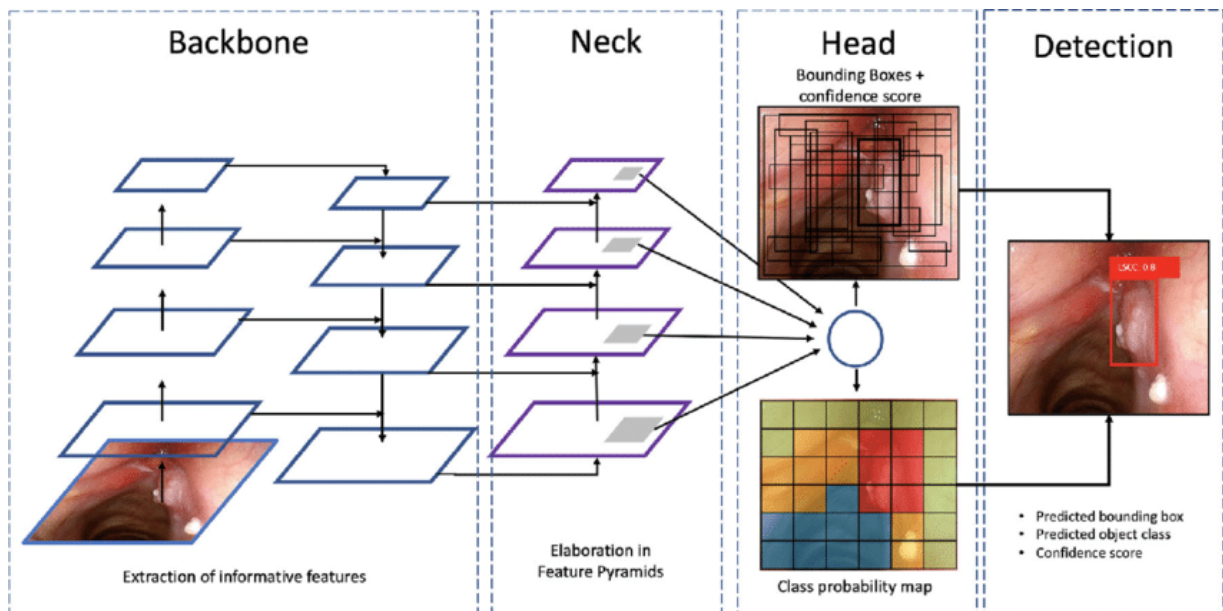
Backbone

Extraction of informative features

Neck

Elaboration in Feature Pyramids

Head

Bounding Boxes + confidence score

Class probability map

Detection

LSCC 0.8

• Predicted bounding box
• Predicted object class
• Confidence score